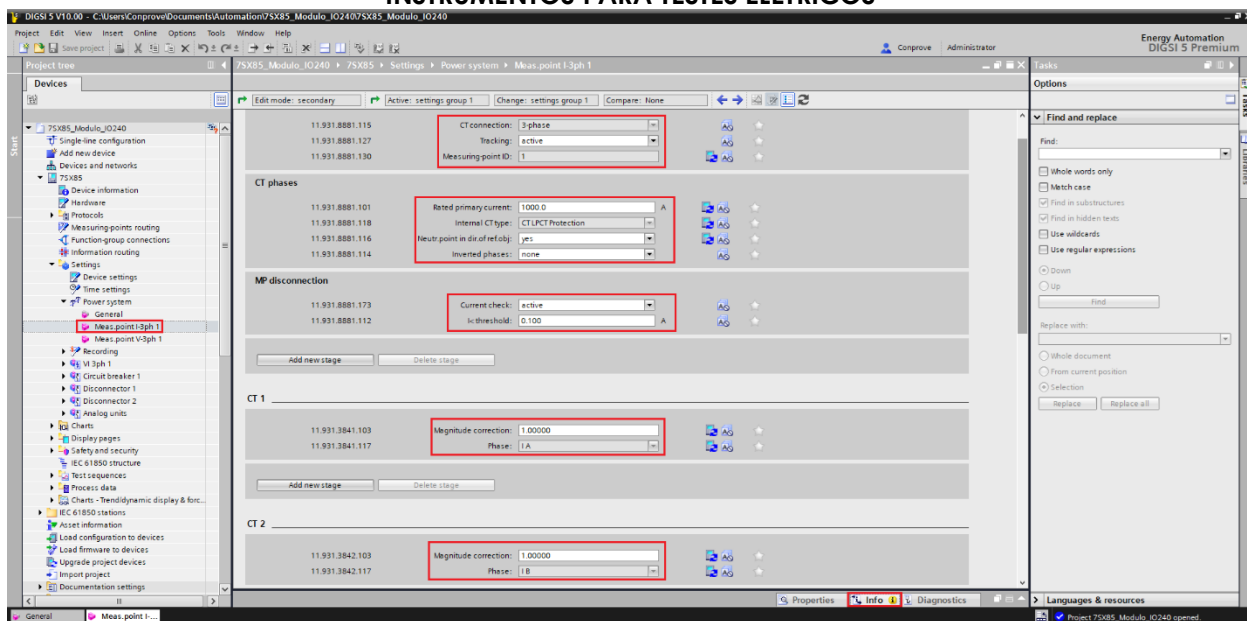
INSTRUMENTOS PARA TESTES ELÉTRICOS

DIGSI 5 V10.00 - C:\Users\Conprove\Documents\Automation\7SX85_Modulo_IO240\7SX85_Modulo_IO240

Project Edit View Insert Online Options Tools Window Help

Save project

Conprove Administrator

Energy Automation
DIGSI 5 Premium

Project tree

Devices

7SX85_Modulo_IO240
Single-line configuration
Add new device
Devices and networks
7SX85
Device information
Hardware
Protocols
Measuring-points routing
Function-group connections
Information routing
Settings
Device settings
Time settings
Power system
General
Meas.point I-3ph 1
Meas.point V-3ph 1
Recording
VI 3ph 1
Circuit breaker 1
Disconnector 1
Disconnector 2
Analog units
Charts
Display pages
Safety and security
IEC 61850 structure
Test sequences
Process data
Charts - Trendidynamic display & forc...
IEC 61850 stations
Asset information
Load configuration to devices
Load firmware to devices
Upgrade project devices
Import project
Documentation settings

7SX85_Modulo_IO240 ▸ 7SX85 ▸ Settings ▸ Power system ▸ Meas.point I-3ph 1

Edit mode: secondary | Active: settings group 1 | Change: settings group 1 | Compare: None

| | | |
|---|---|---|
| 11.931.8881.115 | CT connection: | 3-phase |
| 11.931.8881.127 | Tracking: | active |
| 11.931.8881.130 | Measuring-point ID: | 1 |

CT phases

| | | |
|---|---|---|
| 11.931.8881.101 | Rated primary current: | 1000.0 A |
| 11.931.8881.118 | Internal CT type: | CT LPCT Protection |
| 11.931.8881.116 | Neutr.point in dir.of ref.obj: | yes |
| 11.931.8881.114 | Inverted phases: | none |

MP disconnection

| | | |
|---|---|---|
| 11.931.8881.173 | Current check: | active |
| 11.931.8881.112 | I< threshold: | 0.100 A |

Add new stage | Delete stage

CT 1

| | | |
|---|---|---|
| 11.931.3841.103 | Magnitude correction: | 1.00000 |
| 11.931.3841.117 | Phase: | I A |

Add new stage | Delete stage

CT 2

| | | |
|---|---|---|
| 11.931.3842.103 | Magnitude correction: | 1.00000 |
| 11.931.3842.117 | Phase: | I B |

Properties | Info | Diagnostics

Tasks

Options

Find and replace

Find:

Whole words only
Match case
Find in substructures
Find in hidden texts
Use wildcards
Use regular expressions
Down
Up
Find
Replace with:
Whole document
From current position
Selection
Replace | Replace all

Languages & resources

Tasks
Libraries

Start

General | Meas.point I-...

Project 7SX85_Modulo_IO240 opened.